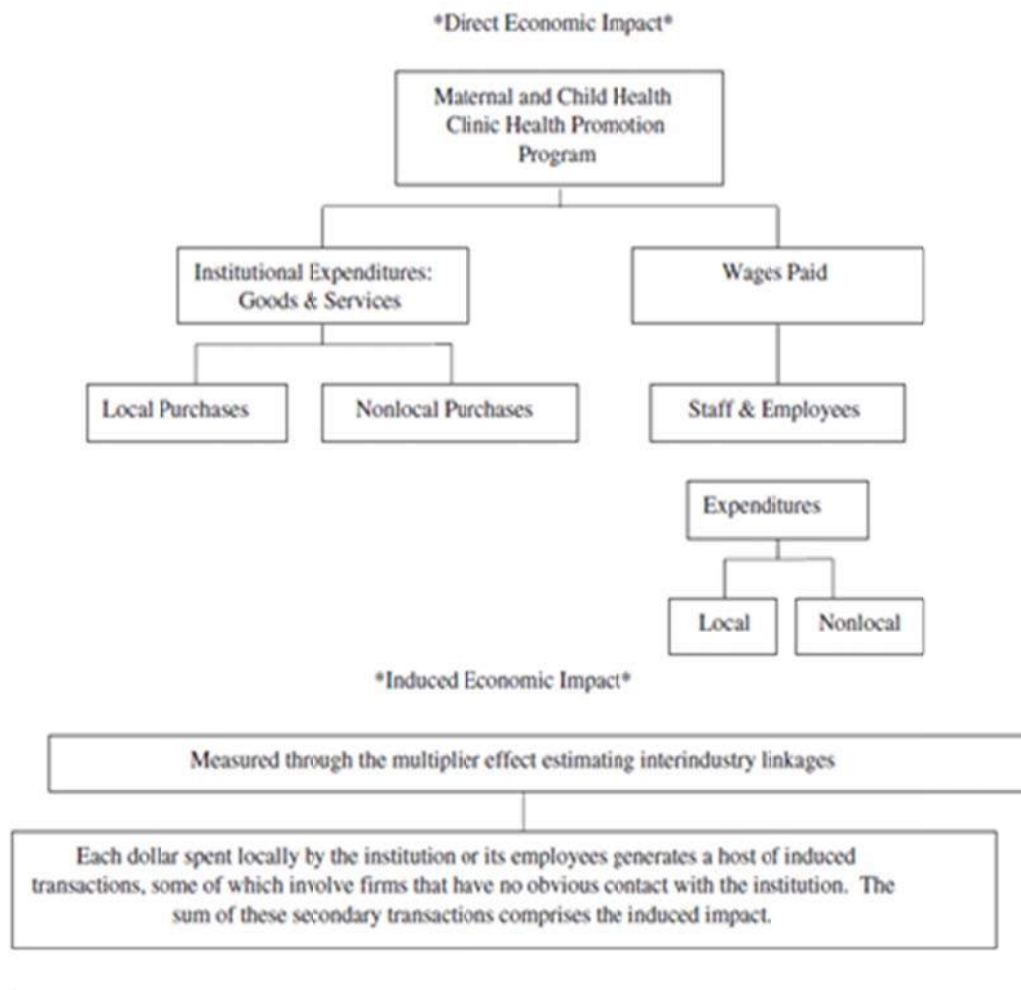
*Direct Economic Impact*

Maternal and Child Health Clinic Health Promotion Program

Institutional Expenditures: Goods & Services

Wages Paid

Local Purchases

Nonlocal Purchases

Staff & Employees

Expenditures

Local

Nonlocal

*Induced Economic Impact*

Measured through the multiplier effect estimating interindustry linkages

Each dollar spent locally by the institution or its employees generates a host of induced transactions, some of which involve firms that have no obvious contact with the institution. The sum of these secondary transactions comprises the induced impact.